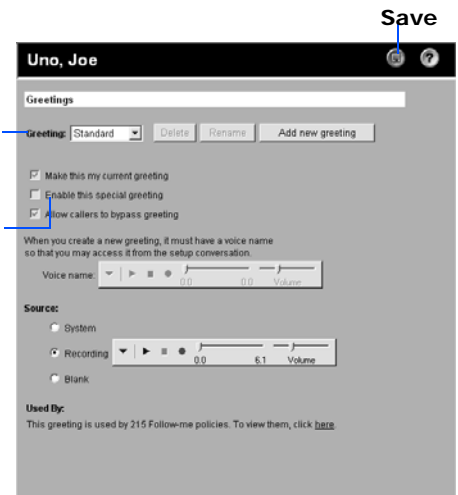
Save

Uno, Joe

Greetings

Greeting: Standard

Delete Rename Add new greeting

Make this my current greeting

Enable this special greeting

Allow callers to bypass greeting

When you create a new greeting, it must have a voice name so that you may access it from the setup conversation.

Voice name: 0.0 0.0 Volume

Source:

System

Recording 0.0 6.1 Volume

Blank

Used By:

This greeting is used by 215 Follow-me policies. To view them, click here.